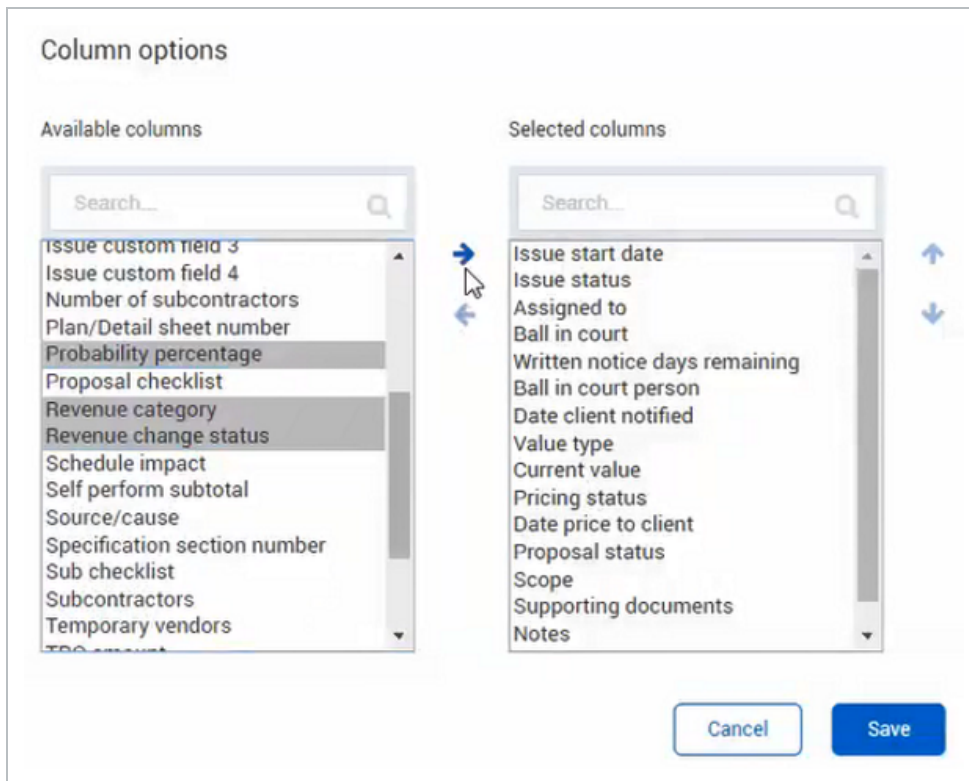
Column options

Available columns

Search...

Issue custom field 3
Issue custom field 4
Number of subcontractors
Plan/Detail sheet number
Probability percentage
Proposal checklist
Revenue category
Revenue change status
Schedule impact
Self perform subtotal
Source/cause
Specification section number
Sub checklist
Subcontractors
Temporary vendors
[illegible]

Selected columns

Search...

Issue start date
Issue status
Assigned to
Ball in court
Written notice days remaining
Ball in court person
Date client notified
Value type
Current value
Pricing status
Date price to client
Proposal status
Scope
Supporting documents
Notes

Cancel
Save